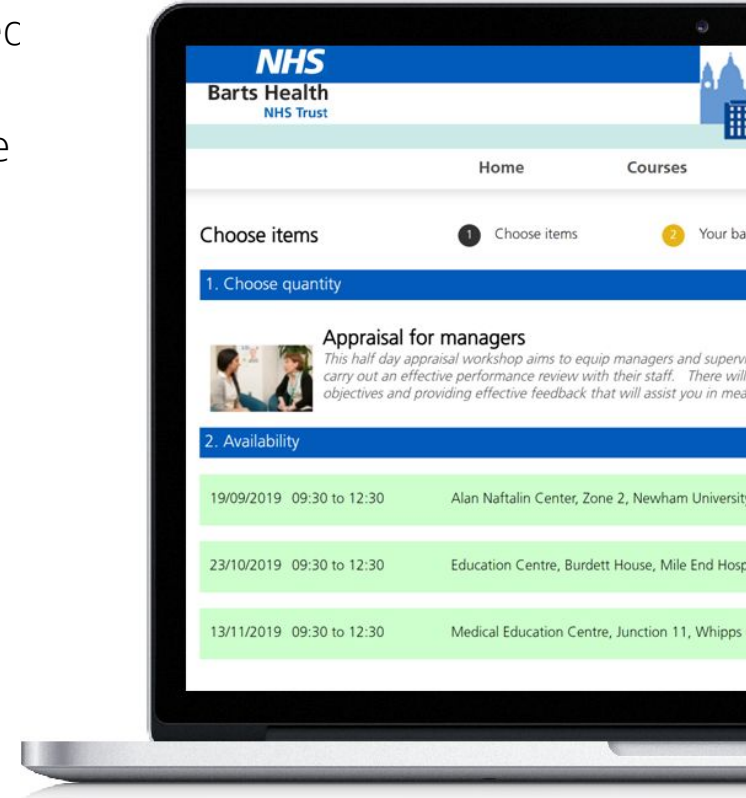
C

e

NHS
Barts Health
NHS Trust

Home Courses

Choose items

1 Choose items

2 Your ba

1. Choose quantity

Appraisal for managers
This half day appraisal workshop aims to equip managers and supervi carry out an effective performance review with their staff. There will objectives and providing effective feedback that will assist you in mea

2. Availability

19/09/2019 09:30 to 12:30 Alan Naftalin Center, Zone 2, Newham Universit

23/10/2019 09:30 to 12:30 Education Centre, Burdett House, Mile End Hosp

13/11/2019 09:30 to 12:30 Medical Education Centre, Junction 11, Whipps